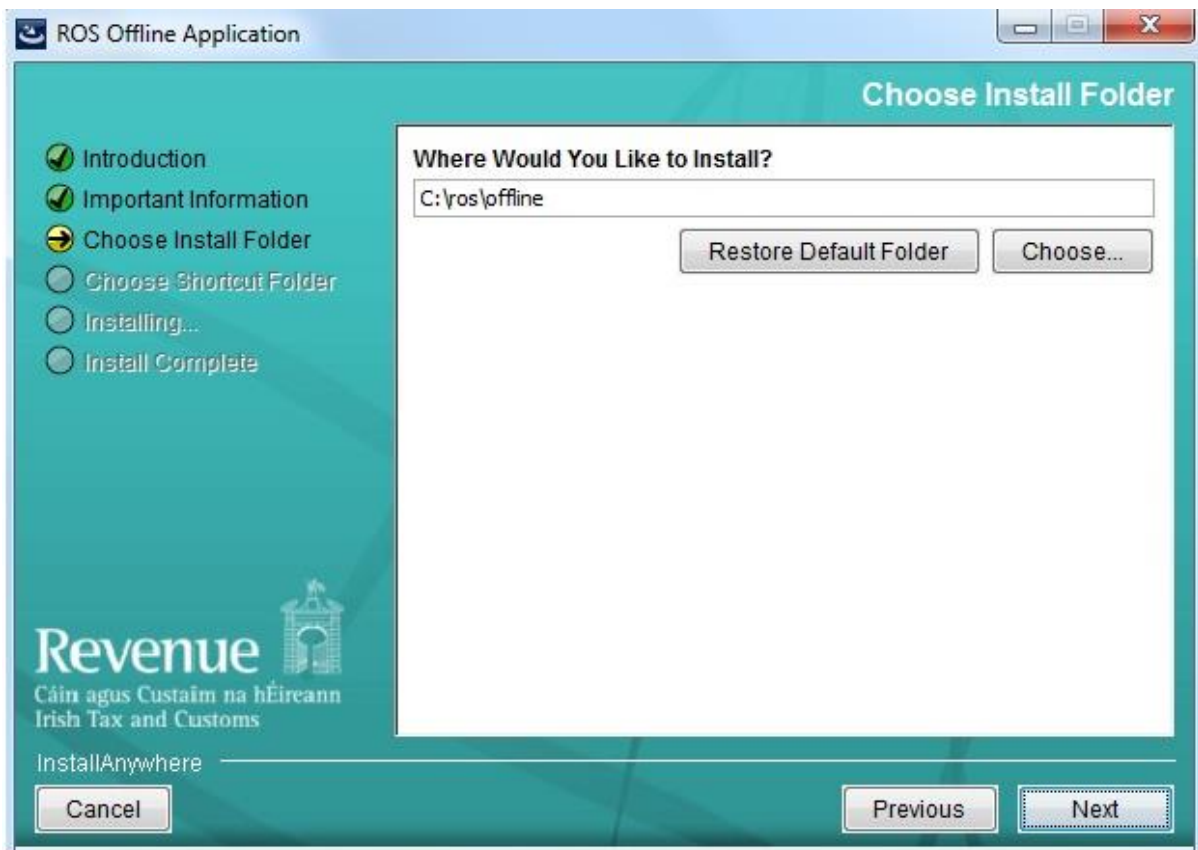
ROS Offline Application

Choose Install Folder

Introduction
Important Information
Choose Install Folder
Choose Shortcut Folder
Installing...
Install Complete

Where Would You Like to Install?
C:\ros\offline
Restore Default Folder
Choose...

Revenue
Cáin agus Custaim na hÉireann
Irish Tax and Customs

InstallAnywhere
Cancel
Previous
Next